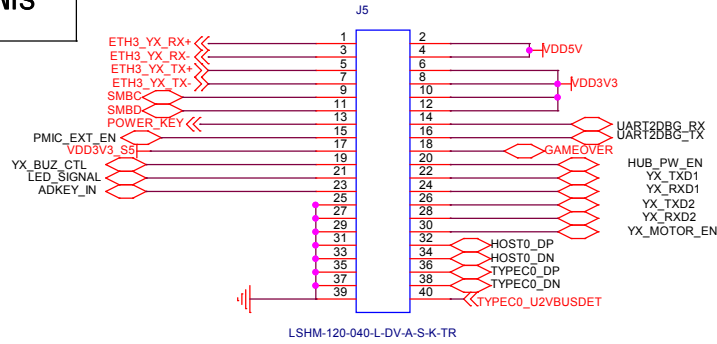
NIS

J5

ETH3_YX_RX+
ETH3_YX_RX-
ETH3_YX_TX+
ETH3_YX_TX-
SMBC
SMBD
POWER_KEY
PMIC_EXT_EN
VDD3V3_S5
YX_BUZ_CTL
LED_SIGNAL
ADKEY_IN

1
3
5
7
9
11
13
15
17
19
21
23
25
27
29
31
33
35
37
39

2
4
6
8
10
12
14
16
18
20
22
24
26
28
30
32
34
36
38
40

VDD5V
VDD3V3
UART2DBG_RX
UART2DBG_TX
GAMEOVER
HUB_PW_EN
YX_TXD1
YX_RXD1
YX_TXD2
YX_RXD2
YX_MOTOR_EN
HOST0_DP
HOST0_DN
TYPEC0_DP
TYPEC0_DN
TYPEC0_U2VBUSDET

LSHM-120-040-L-DV-A-S-K-TR